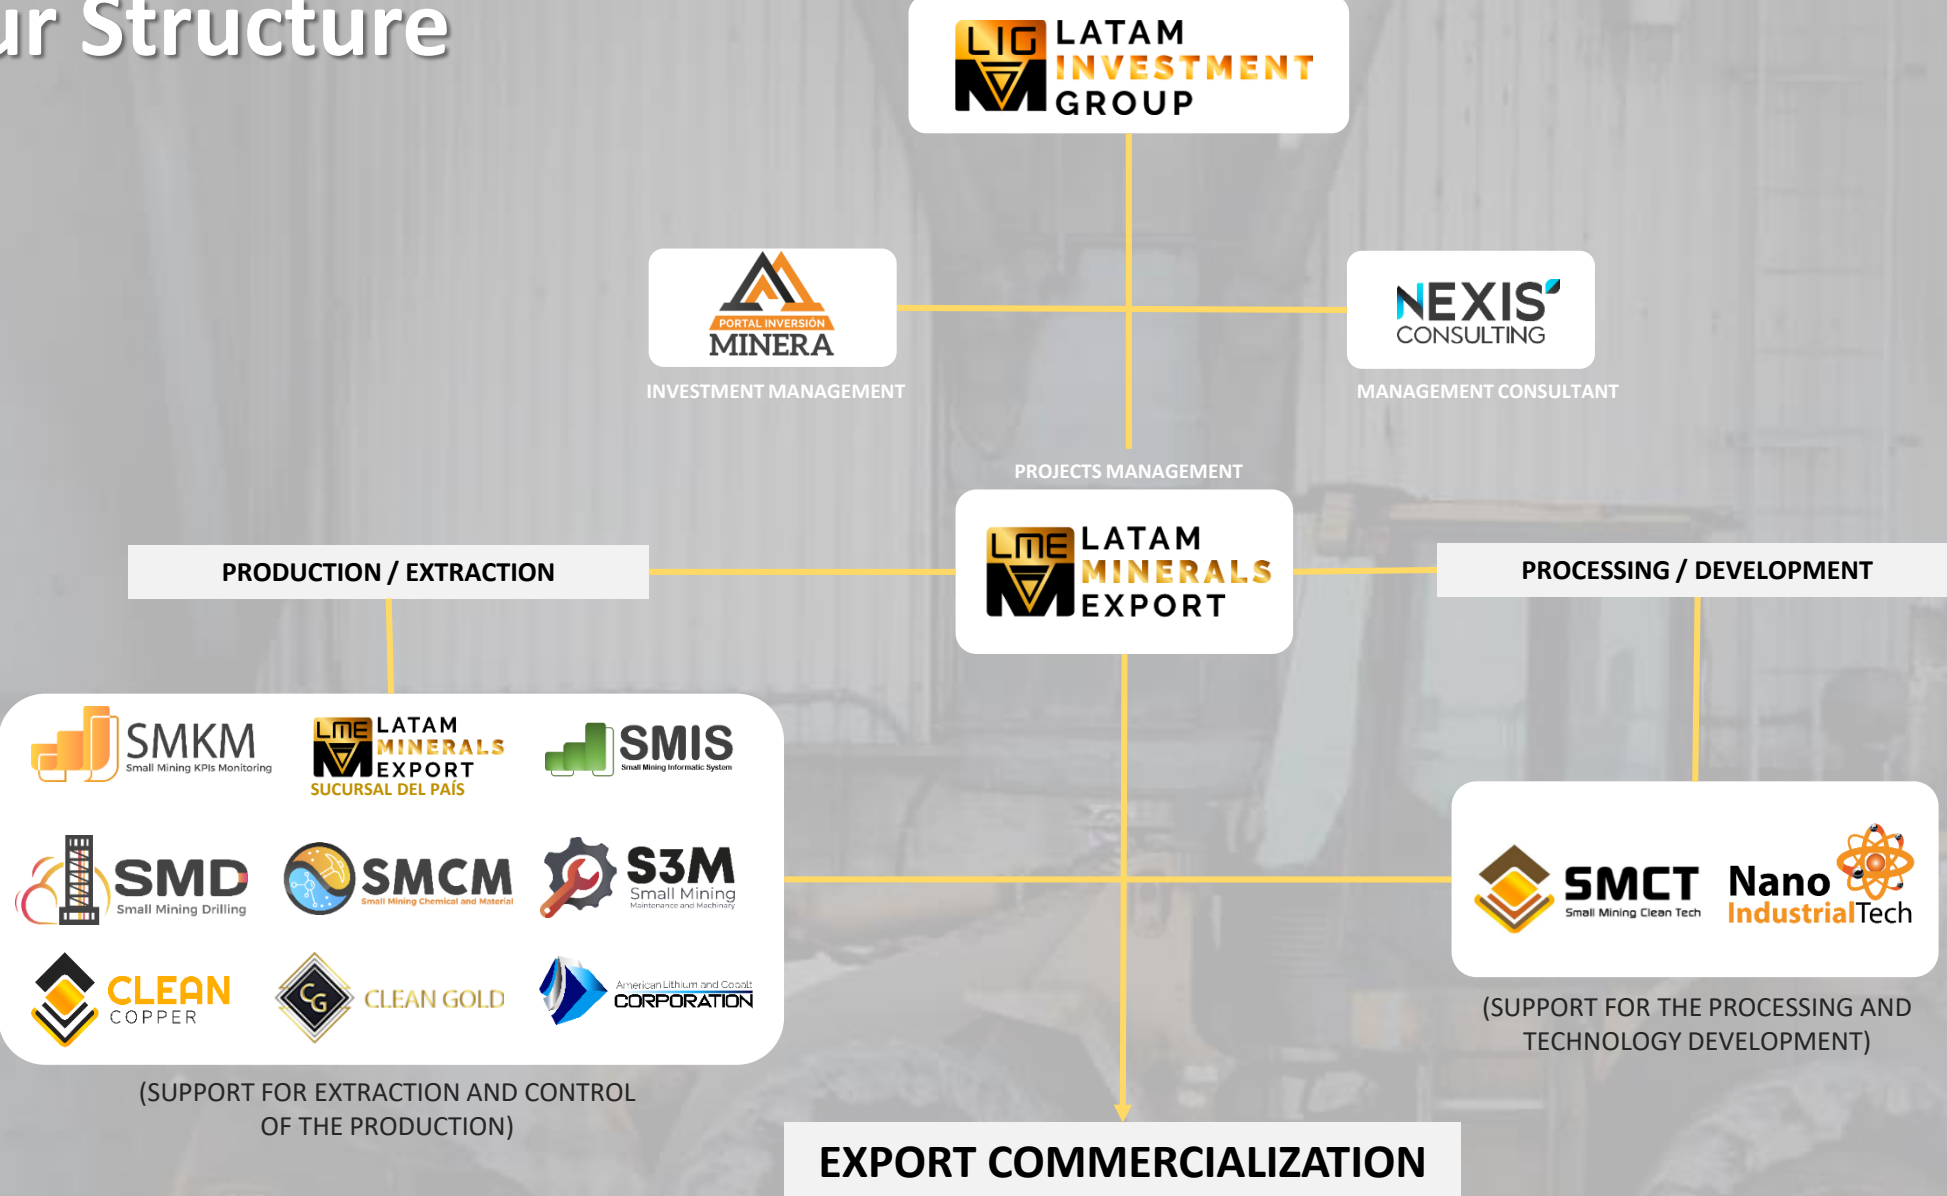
ur Structure

LIG LATAM INVESTMENT GROUP

PORTAL INVERSION MINERA
INVESTMENT MANAGEMENT

NEXIS CONSULTING
MANAGEMENT CONSULTANT

PROJECTS MANAGEMENT

LME LATAM MINERALS EXPORT

PRODUCTION / EXTRACTION

PROCESSING / DEVELOPMENT

SMKM Small Mining KPIs Monitoring

LME LATAM MINERALS EXPORT SUCURSAL DEL PAÍS

SMIS Small Mining Informatic System

SMD Small Mining Drilling

SMCM Small Mining Chemical and Material

S3M Small Mining Maintenance and Machinary

CLEAN COPPER

CG CLEAN GOLD

American Lithium and Cobalt CORPORATION

(SUPPORT FOR EXTRACTION AND CONTROL OF THE PRODUCTION)

SMCT Small Mining Clean Tech

Nano IndustrialTech

(SUPPORT FOR THE PROCESSING AND TECHNOLOGY DEVELOPMENT)

EXPORT COMMERCIALIZATION